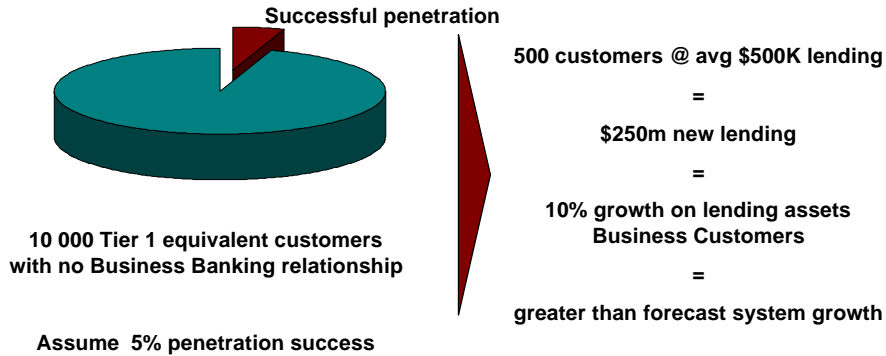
Successful penetration

10 000 Tier 1 equivalent customers with no Business Banking relationship

Assume 5% penetration success

500 customers @ avg \$500K lending

=

\$250m new lending

=

10% growth on lending assets Business Customers

=

greater than forecast system growth